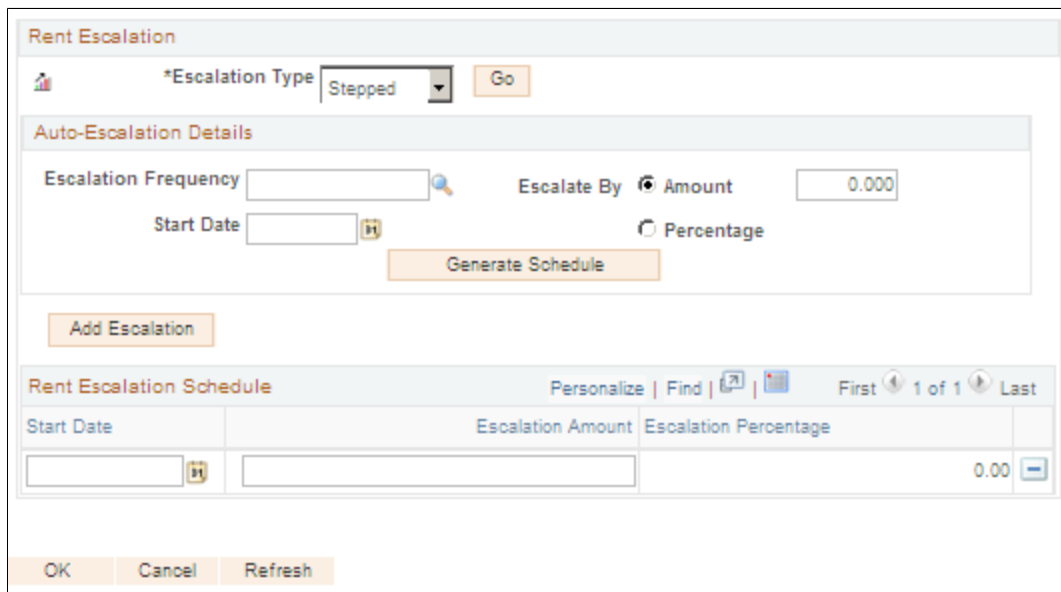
Rent Escalation

*Escalation Type Stepped Go

Auto-Escalation Details

Escalation Frequency

Escalate By Amount 0.000

Start Date

Percentage

Generate Schedule

Add Escalation

Rent Escalation Schedule

Personalize | Find | | First 1 of 1 Last

| Start Date | Escalation Amount | Escalation Percentage | |
|---|---|---|---|
| | | 0.00 | |

OK Cancel Refresh